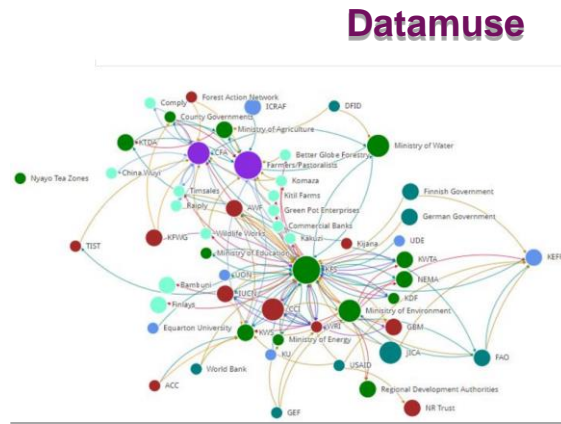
Datamuse

Forest Action Network
ICRAF
DFID
Comply
County Governments
Ministry of Agriculture
KTDA
Ministry of Water
KCFA
Farmers/Pastoralists
Better Globe Forestry
China Wuyi
Nyayo Tea Zones
Komaza
Timsales
Kitil Farms
Raiply
AWF
Green Pot Enterprises
Commercial Banks
Finnish Government
KFWG
Wildlife Works
Kakuzi
German Government
TIST
Kijana
Ministry of Education
UDE
KEFRI
UON
KFS
KWTA
Bamburi
NEMA
IUCN
KDF
Finlays
Ministry of Environment
Equator University
KWS
GBM
KVRI
Ministry of Energy
KU
JICA
FAO
World Bank
USAID
ACC
Regional Development Authorities
GEF
NR Trust